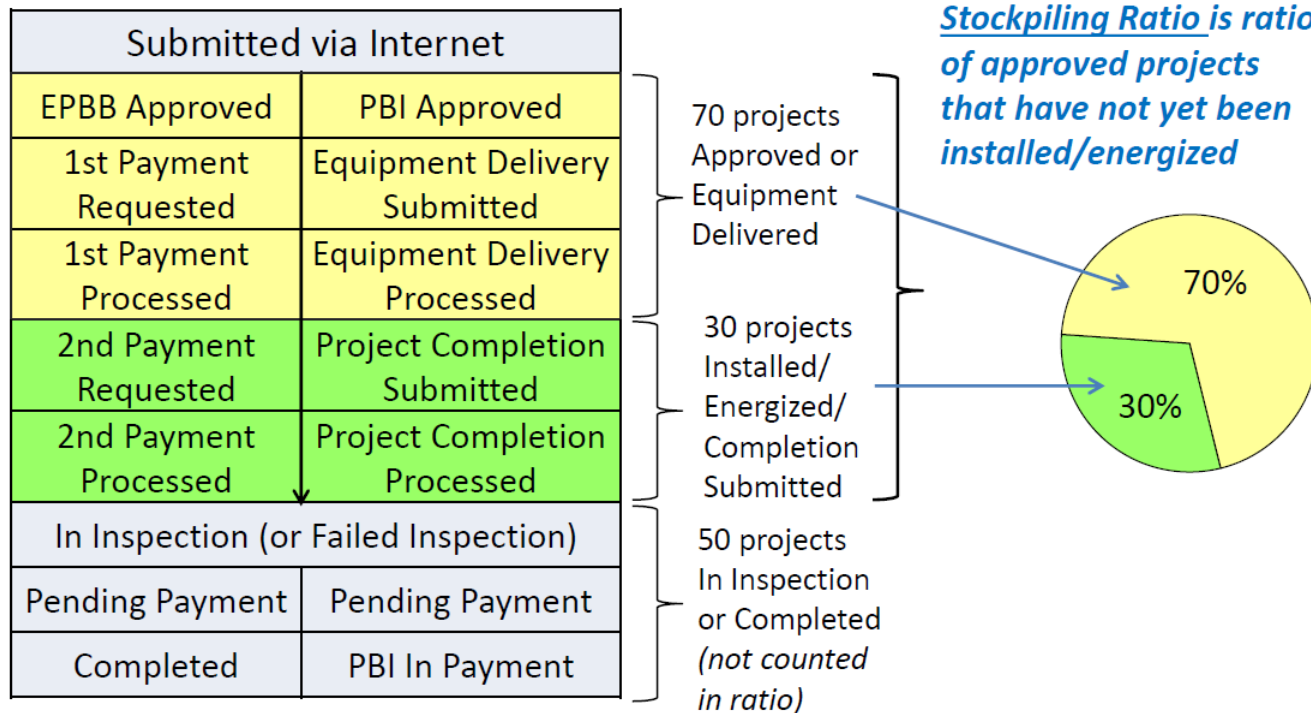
| Submitted via Internet | |
|---|---|
| EPBB Approved | PBI Approved |
| 1st Payment Requested | Equipment Delivery Submitted |
| 1st Payment Processed | Equipment Delivery Processed |
| 2nd Payment Requested | Project Completion Submitted |
| 2nd Payment Processed | Project Completion Processed |
| In Inspection (or Failed Inspection) | |
| Pending Payment | Pending Payment |
| Completed | PBI In Payment |

70 projects Approved or Equipment Delivered

30 projects Installed/ Energized/ Completion Submitted

50 projects In Inspection or Completed *(not counted in ratio)*

***Stockpiling Ratio is ratio of approved projects that have not yet been installed/energized***

70%

30%